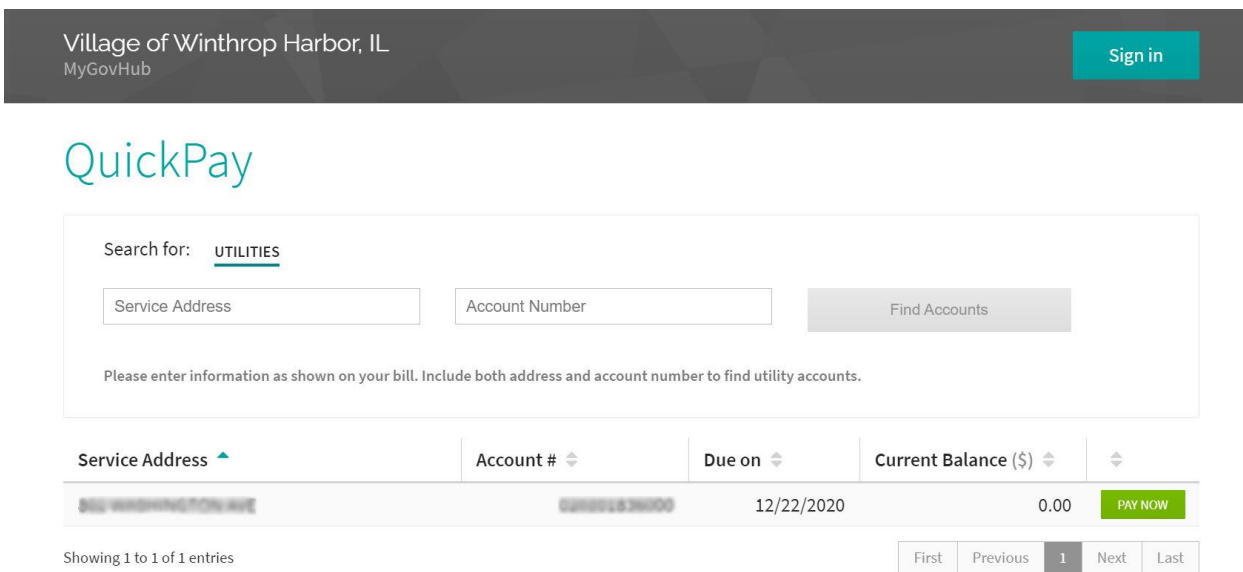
Village of Winthrop Harbor, IL
MyGovHub

Sign in

QuickPay

Search for: UTILITIES

Service Address

Account Number

Find Accounts

Please enter information as shown on your bill. Include both address and account number to find utility accounts.

| Service Address | Account # | Due on | Current Balance ($) | |
|---|---|---|---|---|
| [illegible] | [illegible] | 12/22/2020 | 0.00 | PAY NOW |

Showing 1 to 1 of 1 entries

First Previous 1 Next Last